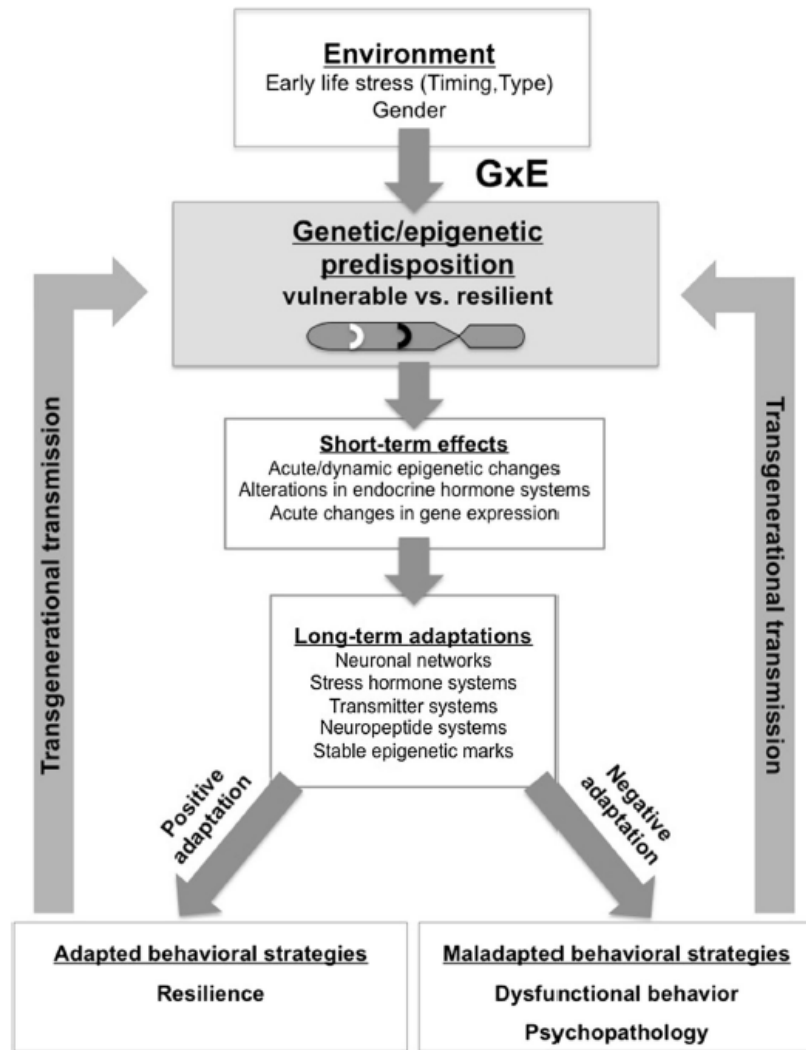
Environment
Early life stress (Timing,Type)
Gender

GxE

Genetic/epigenetic predisposition
vulnerable vs. resilient

Transgenerational transmission

Transgenerational transmission

Short-term effects
Acute/dynamic epigenetic changes
Alterations in endocrine hormone systems
Acute changes in gene expression

Long-term adaptations
Neuronal networks
Stress hormone systems
Transmitter systems
Neuropeptide systems
Stable epigenetic marks

Positive adaptation

Negative adaptation

Adapted behavioral strategies
Resilience

Maladapted behavioral strategies
Dysfunctional behavior
Psychopathology